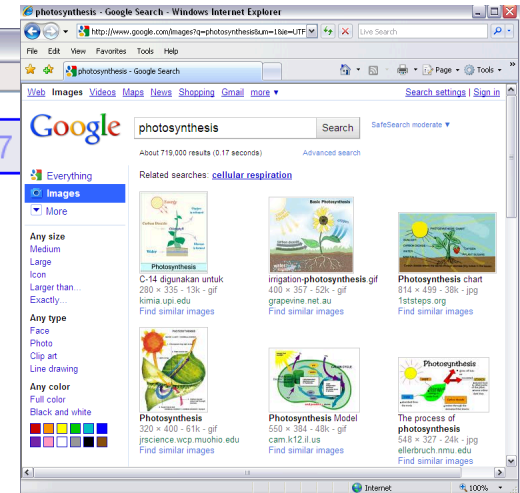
photosynthesis - Google Search - Windows Internet Explorer

http://www.google.com/images?q=photosynthesis&um=1&ie=UTF

Live Search

File Edit View Favorites Tools Help

photosynthesis - Google Search

Page Tools

Web Images Videos Maps News Shopping Gmail more ▼

Search settings | Sign in

7

Google

photosynthesis

Search

SafeSearch moderate ▼

About 719,000 results (0.17 seconds)

Advanced search

Everything

Images

More

Related searches: cellular respiration

Any size
Medium
Large
Icon
Larger than...
Exactly...

Any type
Face
Photo
Clip art
Line drawing

Any color
Full color
Black and white

Photosynthesis

C-14 digunakan untuk
280 × 335 - 13k - gif
kimia.upi.edu
Find similar images

Basic Photosynthesis

irrigation-photosynthesis.gif
400 × 357 - 52k - gif
grapevine.net.au
Find similar images

Photosynthesis chart
814 × 499 - 38k - jpg
1ststeps.org
Find similar images

Photosynthesis
320 × 400 - 61k - gif
jrscience.wcp.muohio.edu
Find similar images

Photosynthesis Model
550 × 384 - 48k - gif
cam.k12.il.us
Find similar images

Photosynthesis

The process of photosynthesis
548 × 327 - 24k - jpg
ellerbruch.nmu.edu
Find similar images

Internet

100%